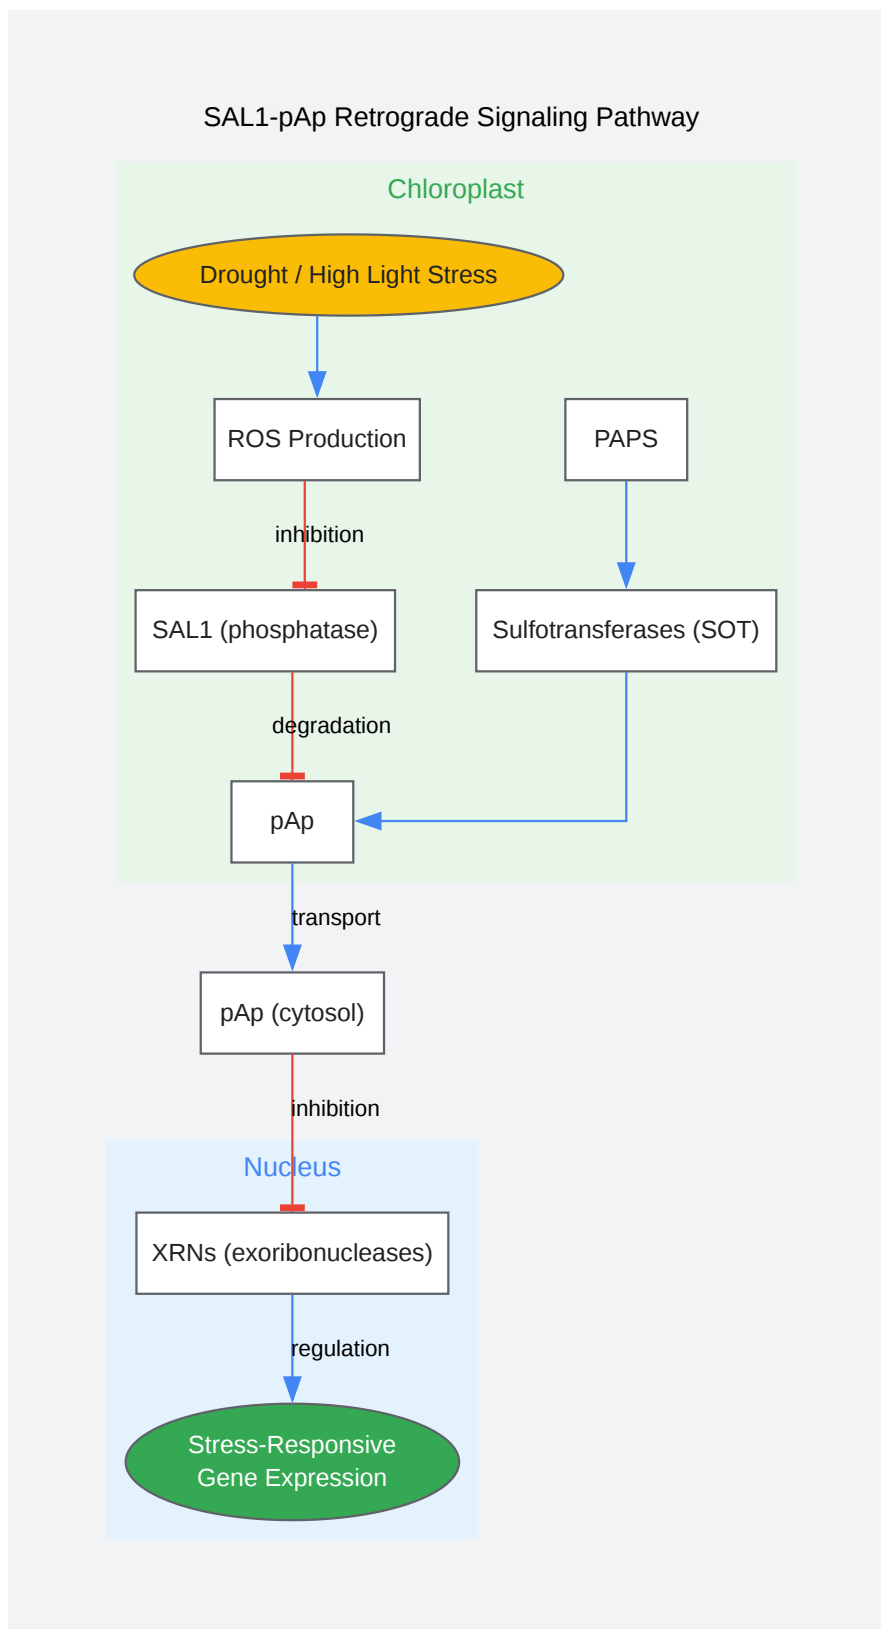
SAL1-pAp Retrograde Signaling Pathway

Chloroplast

Drought / High Light Stress

ROS Production

PAPS

inhibition

SAL1 (phosphatase)

Sulfotransferases (SOT)

degradation

pAp

transport

pAp (cytosol)

inhibition

Nucleus

XRNs (exoribonucleases)

regulation

Stress-Responsive Gene Expression